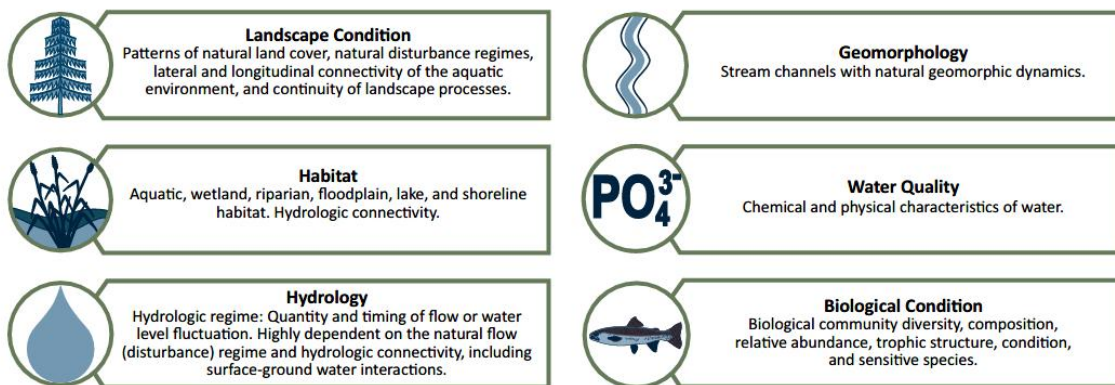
**Landscape Condition**
Patterns of natural land cover, natural disturbance regimes, lateral and longitudinal connectivity of the aquatic environment, and continuity of landscape processes.

**Habitat**
Aquatic, wetland, riparian, floodplain, lake, and shoreline habitat. Hydrologic connectivity.

**Hydrology**
Hydrologic regime: Quantity and timing of flow or water level fluctuation. Highly dependent on the natural flow (disturbance) regime and hydrologic connectivity, including surface-ground water interactions.

**Geomorphology**
Stream channels with natural geomorphic dynamics.

$PO_4^{3-}$

**Water Quality**
Chemical and physical characteristics of water.

**Biological Condition**
Biological community diversity, composition, relative abundance, trophic structure, condition, and sensitive species.